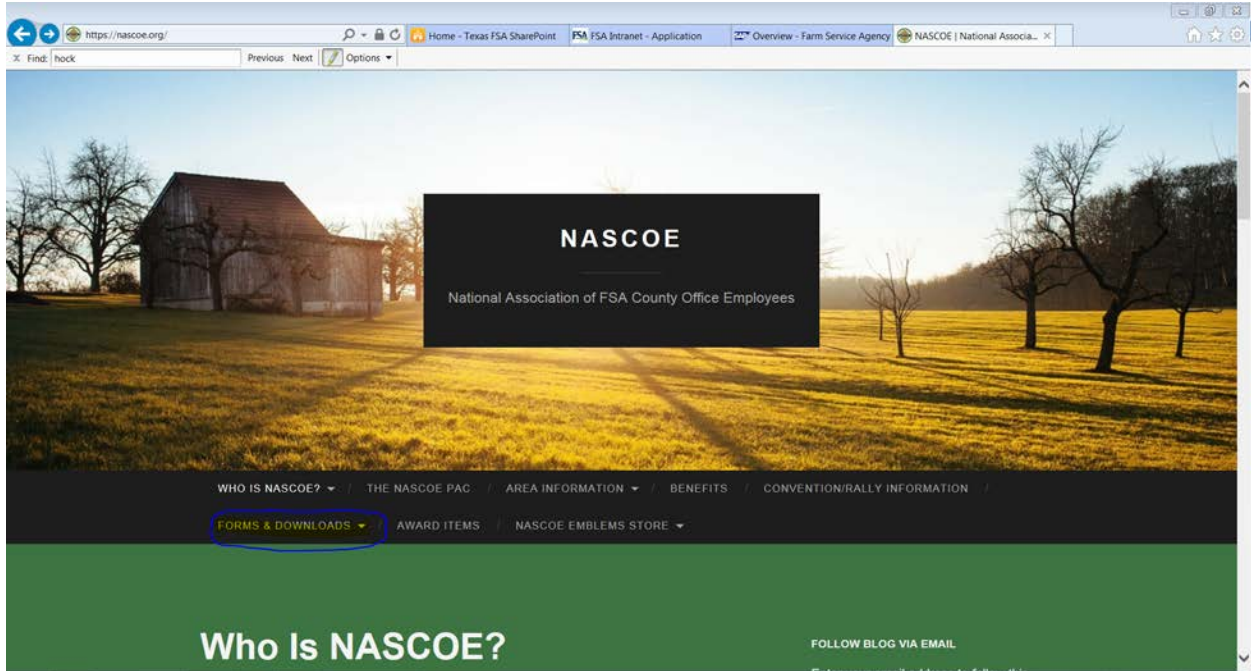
https://nascoe.org/

Home - Texas FSA SharePoint

FSA FSA Intranet - Application

Overview - Farm Service Agency

NASCOE | National Associa...

Find: hock

Previous Next

Options

NASCOE

National Association of FSA County Office Employees

WHO IS NASCOE? / THE NASCOE PAC / AREA INFORMATION / BENEFITS / CONVENTION/RALLY INFORMATION /

FORMS & DOWNLOADS / AWARD ITEMS / NASCOE EMBLEMS STORE

Who Is NASCOE?

FOLLOW BLOG VIA EMAIL

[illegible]